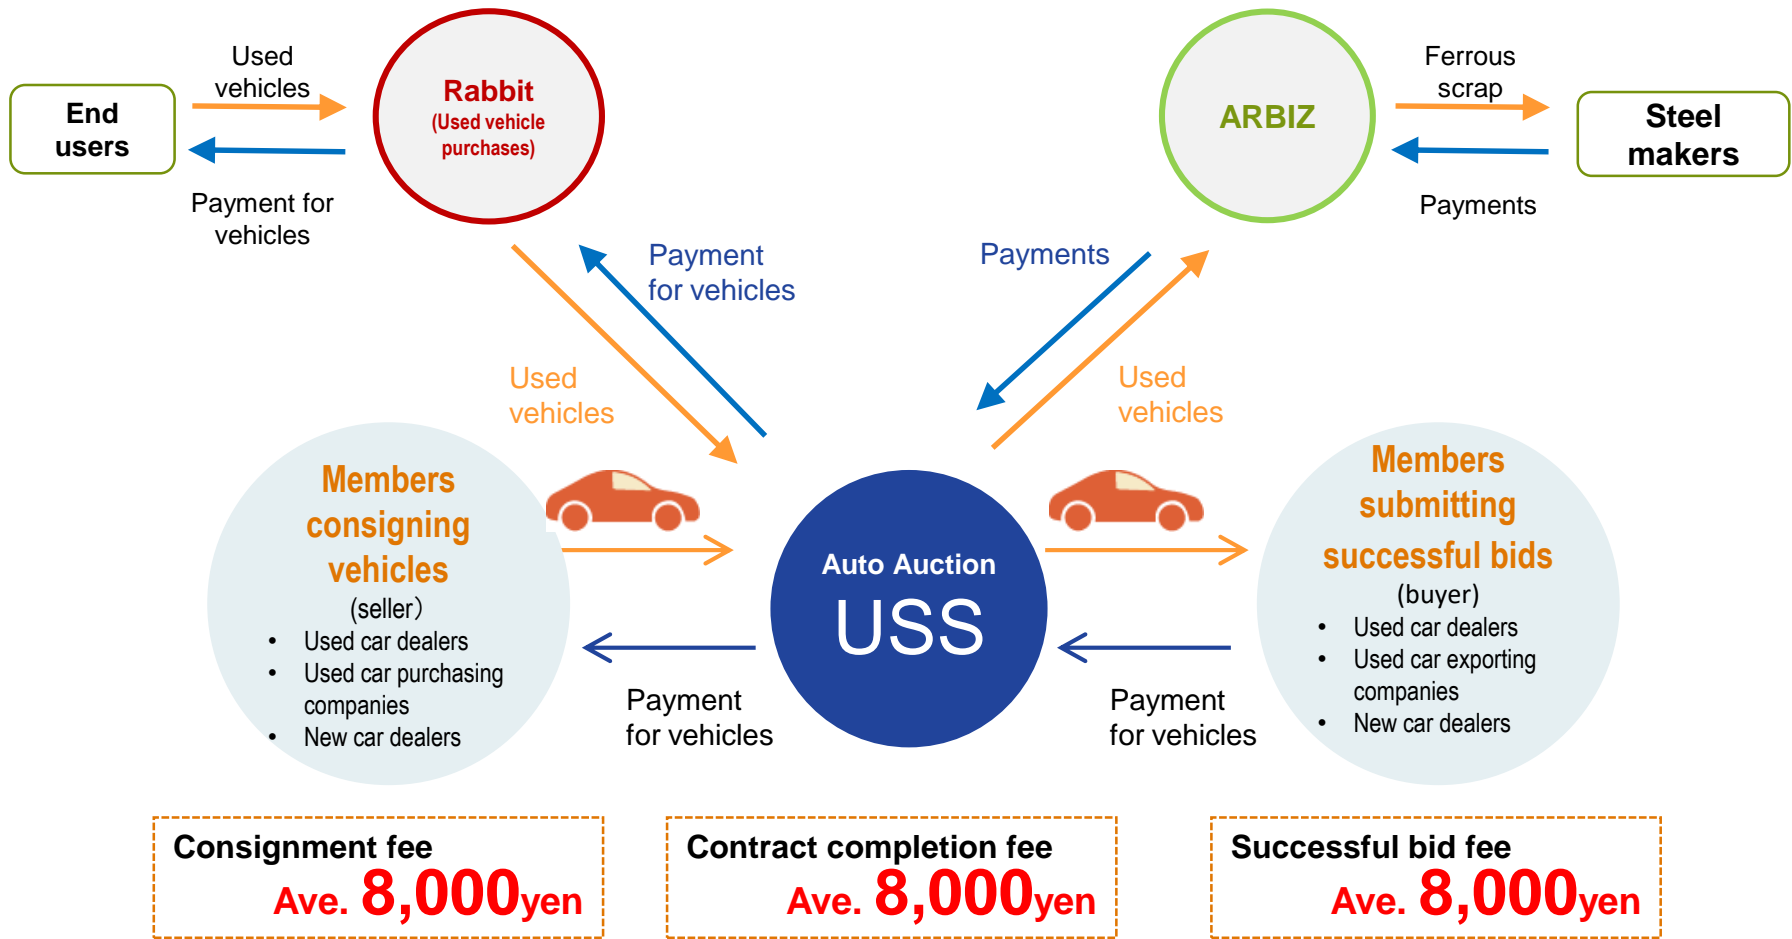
End users

Used vehicles

Payment for vehicles

Rabbit
(Used vehicle purchases)

ARBIZ

Ferrous scrap

Payments

Steel makers

Payment for vehicles

Payments

Used vehicles

Used vehicles

Members consigning vehicles
(seller)
• Used car dealers
• Used car purchasing companies
• New car dealers

Auto Auction
USS

Members submitting successful bids
(buyer)
• Used car dealers
• Used car exporting companies
• New car dealers

Payment for vehicles

Payment for vehicles

Consignment fee
Ave. 8,000yen

Contract completion fee
Ave. 8,000yen

Successful bid fee
Ave. 8,000yen